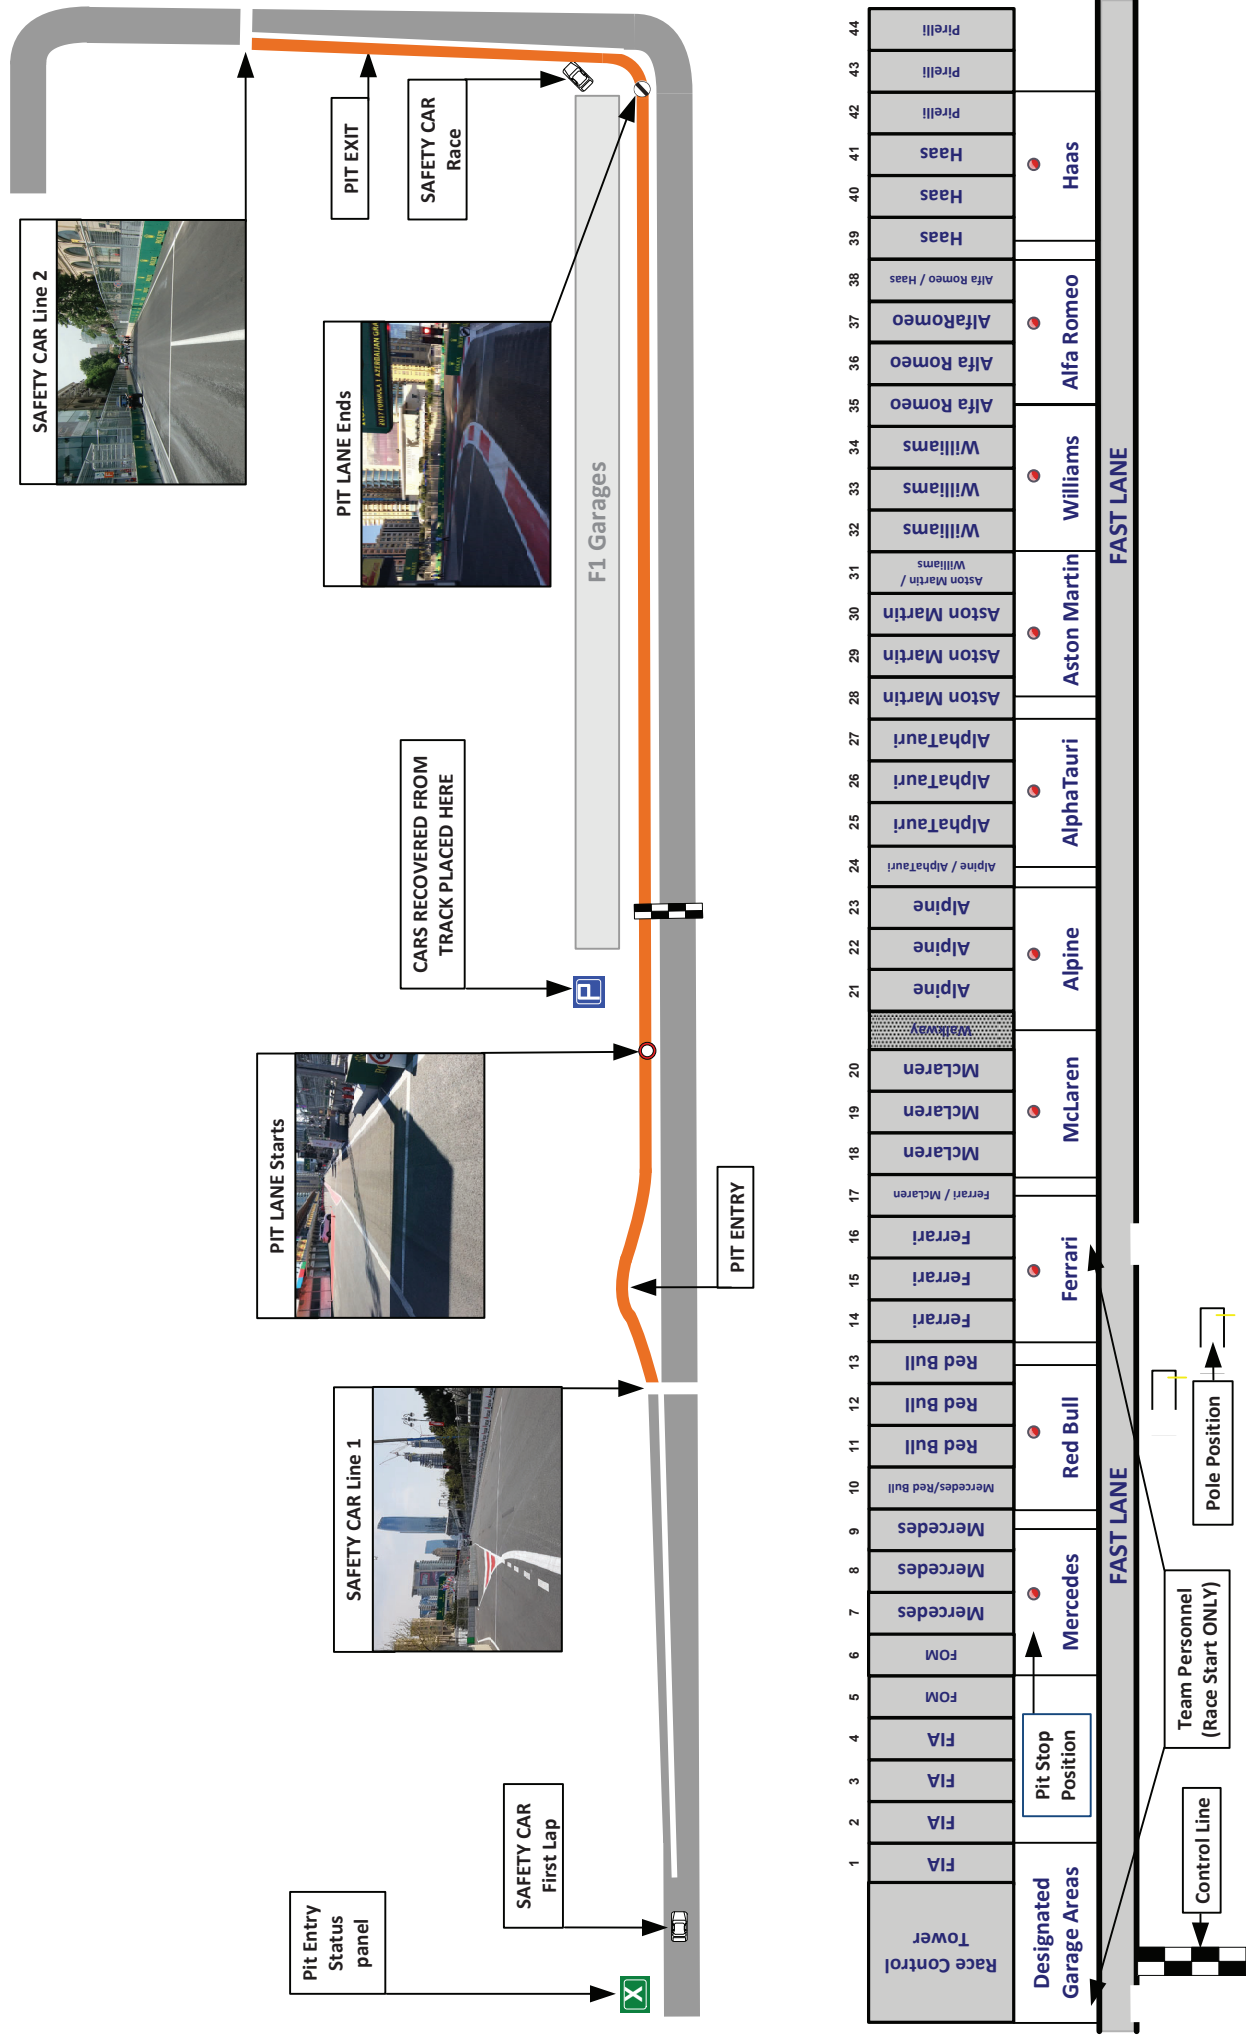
SAFETY CAR Line 2

PIT EXIT

SAFETY CAR Race

PIT LANE Ends

F1 Garages

CARS RECOVERED FROM TRACK PLACED HERE

PIT LANE Starts

PIT ENTRY

SAFETY CAR Line 1

SAFETY CAR First Lap

Pit Entry Status panel

44 Pirelli
43 Pirelli
42 Pirelli
41 Haas
40 Haas
39 Haas
38 Alfa Romeo / Haas
37 AlfaRomeo
36 Alfa Romeo
35 Alfa Romeo
34 Williams
33 Williams
32 Williams
31 Aston Martin / Williams
30 Aston Martin
29 Aston Martin
28 Aston Martin
27 AlphaTauri
26 AlphaTauri
25 AlphaTauri
24 Alpine / AlphaTauri
23 Alpine
22 Alpine
21 Alpine
Walkway
20 McLaren
19 McLaren
18 McLaren
17 Ferrari / McLaren
16 Ferrari
15 Ferrari
14 Ferrari
13 Red Bull
12 Red Bull
11 Red Bull
10 Mercedes/Red Bull
9 Mercedes
8 Mercedes
7 Mercedes
6 FOM
5 FOM
4 FIA
3 FIA
2 FIA
1 FIA
Race Control Tower

Haas
Alfa Romeo
Williams
Aston Martin
AlphaTauri
Alpine
McLaren
Ferrari
Red Bull
Mercedes
Pit Stop Position
Designated Garage Areas

FAST LANE
FAST LANE

Pole Position
Team Personnel (Race Start ONLY)
Control Line